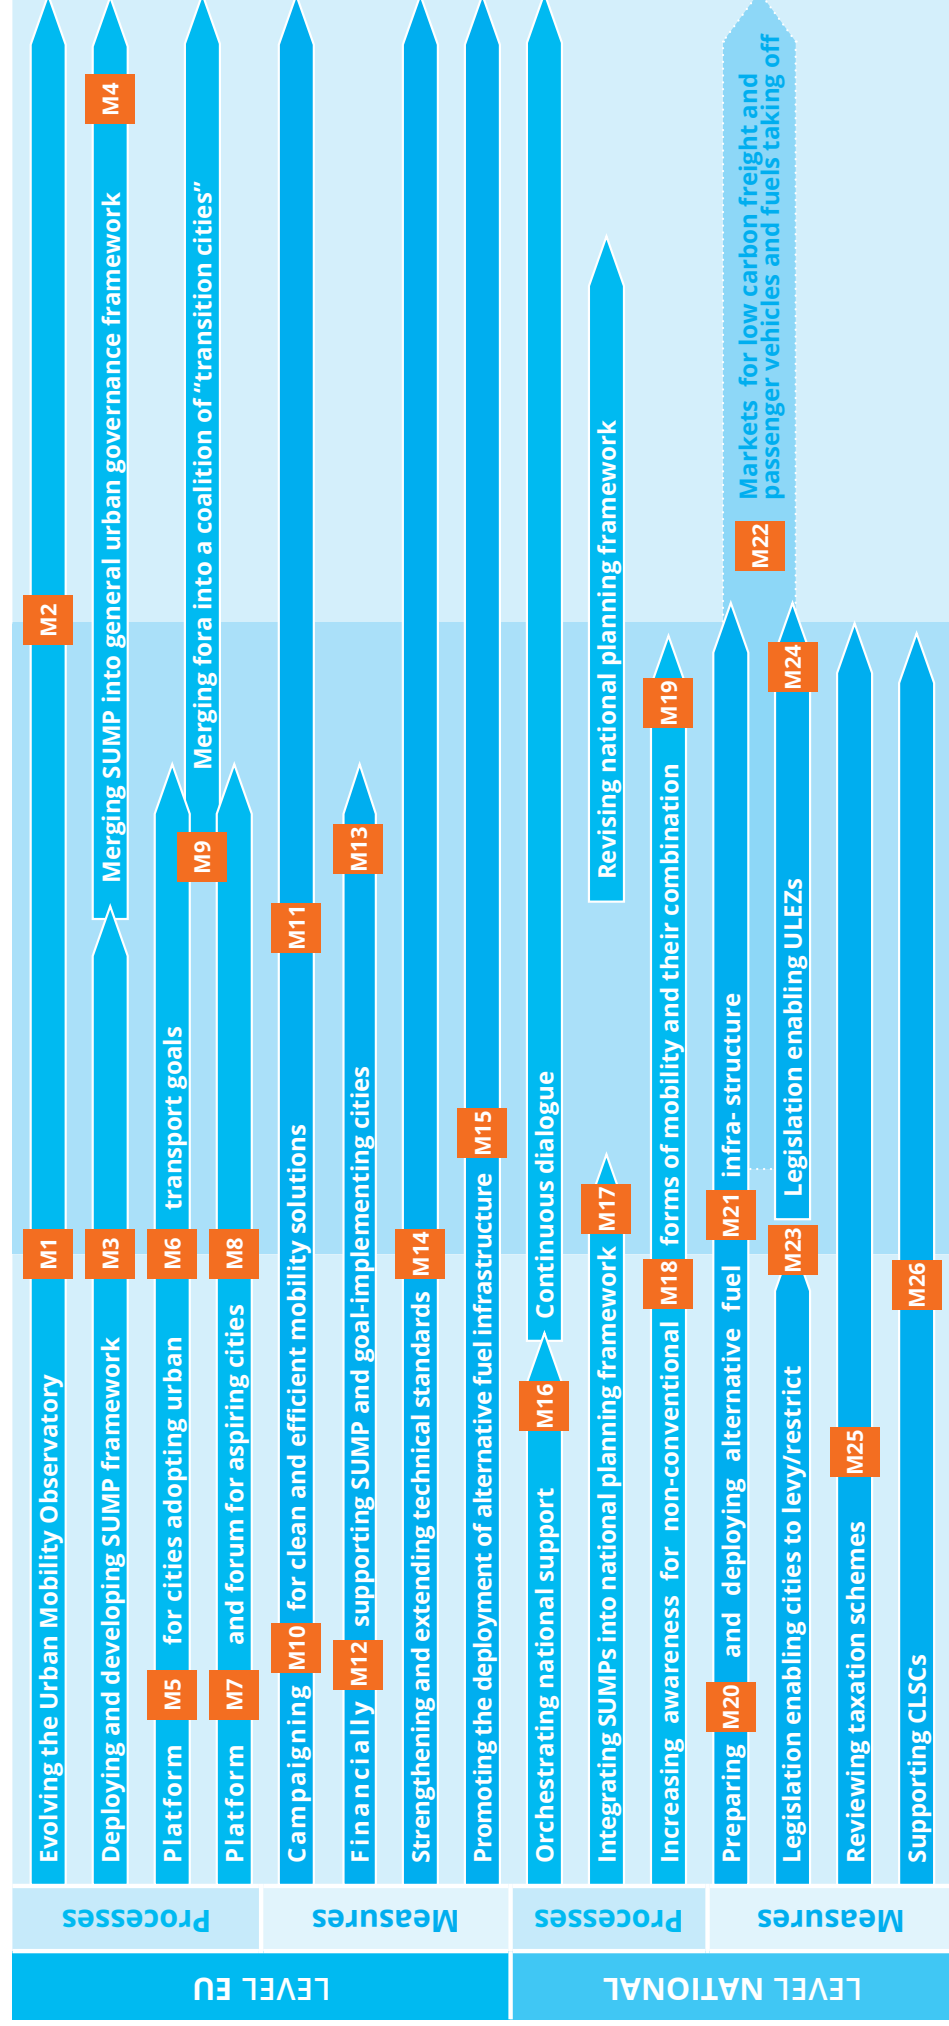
LEVEL EU

Processes

Measures

LEVEL NATIONAL

Processes

Measures

M1 Evolving the Urban Mobility Observatory M2

M3 Deploying and developing SUMP framework M4 Merging SUMP into general urban governance framework

M5 Platform for cities adopting urban M6 transport goals

M7 Platform and forum for aspiring cities M8 M9 Merging fora into a coalition of "transition cities"

M10 Campaigning for clean and efficient mobility solutions M11

M12 Financially supporting SUMP and goal-implementing cities M13

Strengthening and extending technical standards M14

Promoting the deployment of alternative fuel infrastructure M15

Orchestrating national support M16 Continuous dialogue

Integrating SUMPs into national planning framework M17 Revising national planning framework

Increasing awareness for non-conventional M18 forms of mobility and their combination M19

M20 Preparing and deploying alternative fuel M21 infra-structure

Legislation enabling cities to levy/restrict M23 Legislation enabling ULEZs M24

M22 Markets for low carbon freight and passenger vehicles and fuels taking off

Reviewing taxation schemes M25

Supporting CLSCs M26